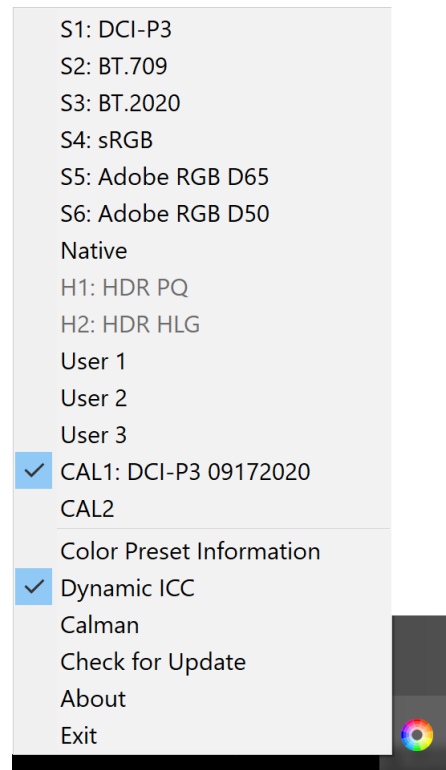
S1: DCI-P3
S2: BT.709
S3: BT.2020
S4: sRGB
S5: Adobe RGB D65
S6: Adobe RGB D50
Native
H1: HDR PQ
H2: HDR HLG
User 1
User 2
User 3
CAL1: DCI-P3 09172020
CAL2
Color Preset Information
Dynamic ICC
Calman
Check for Update
About
Exit